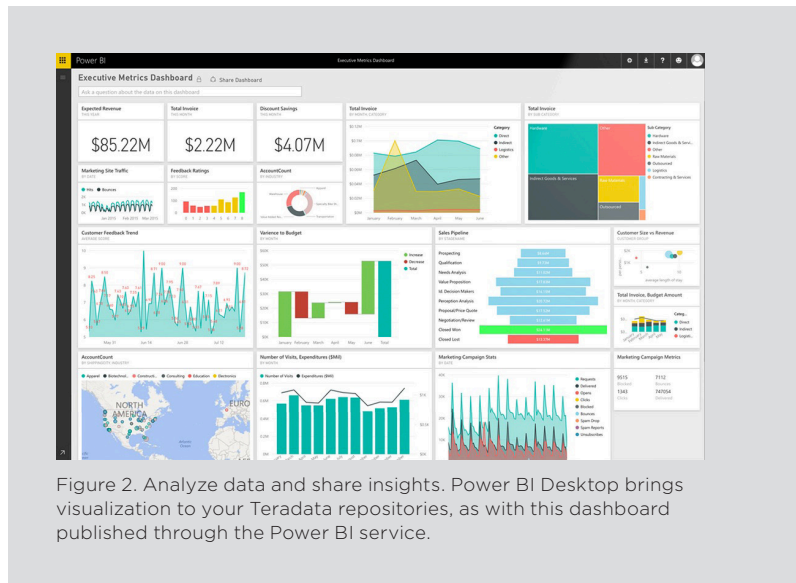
Power BI

Executive Metrics Dashboard

Executive Metrics Dashboard

Share Dashboard

Ask a question about the data on this dashboard

Expected Revenue

THIS YEAR

$85.22M

Total Invoice

THIS MONTH

$2.22M

Discount Savings

THIS MONTH

$4.07M

Total Invoice

BY MONTH, CATEGORY

Category

Direct

Indirect

Logistics

Other

January February March April May June

Total Invoice

BY SUB CATEGORY

Hardware

Other

Indirect Goods & Services

Raw Materials

Outsourced

Sub Category

Hardware

Indirect Goods & Servi...

Other

Raw Materials

Outsourced

Logistics

Contracting & Services

Marketing Site Traffic

BY DATE

Hits

Bounces

Jan 2015 Feb 2015 Mar 2015

Feedback Ratings

BY SCORE

AccountCount

BY INDUSTRY

Customer Feedback Trend

AVERAGE SCORE

May 31 Jun 14 Jun 28 Jul 12

Variance to Budget

BY MONTH

Increase

Decrease

Total

January February March April May June Total

Sales Pipeline

BY STAGE NAME

Prospecting

Qualification

Needs Analysis

Value Proposition

Id. Decision Makers

Perception Analysis

Proposal/Price Quote

Negotiation/Review

Closed Won

Closed Lost

Customer Size vs Revenue

CUSTOMER GROUP

Average Profit Margin

Total Invoice, Budget Amount

BY MONTH, CATEGORY

Categ...

Direct

Indirect

Logisti...

Other

AccountCount

BY SUBPRIMARYTK INDUSTRY

Apparel

Biotechnol...

Construct...

Consulting

Education

Electronics

NORTH AMERICA

EURO

Number of Visits, Expenditures ($Mil)

BY MONTH

Number of Visits

Expenditures ($Mil)

Marketing Campaign Stats

BY DATE

Requests

Delivered

Opens

Clicks

Blocked

Bounces

Spam Drop

Spam Reports

Unsubscribes

Marketing Campaign Metrics

9515

Worked

7112

Bounces

1343

Clicks

747014

Delivered

Figure 2. Analyze data and share insights. Power BI Desktop brings visualization to your Teradata repositories, as with this dashboard published through the Power BI service.